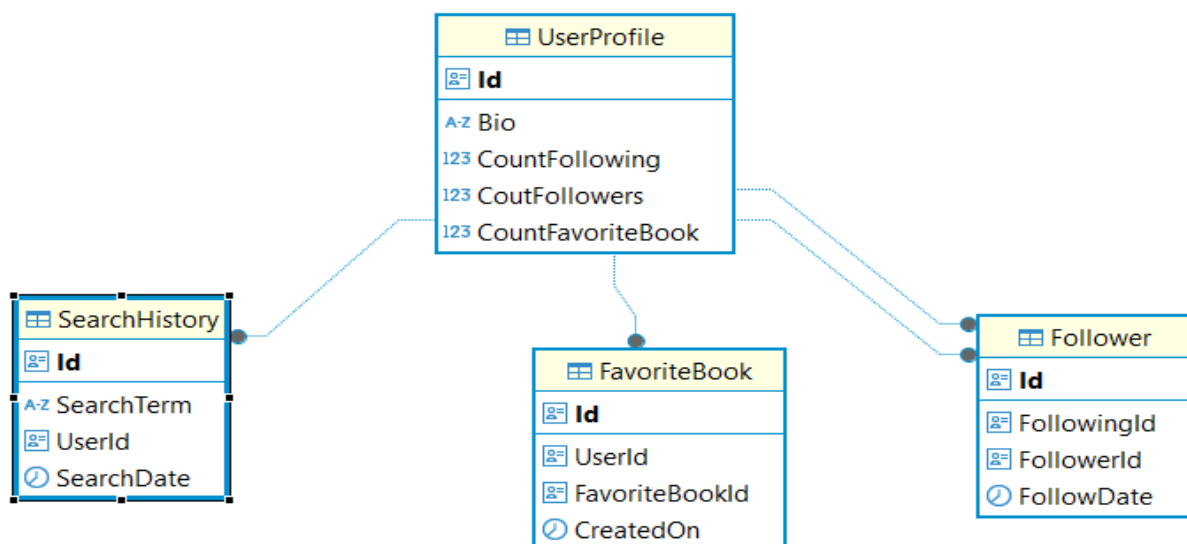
UserProfile
Id
A-Z Bio
123 CountFollowing
123 CoutFollowers
123 CountFavoriteBook

SearchHistory
Id
A-Z SearchTerm
UserId
SearchDate

FavoriteBook
Id
UserId
FavoriteBookId
CreatedOn

Follower
Id
FollowingId
FollowerId
FollowDate